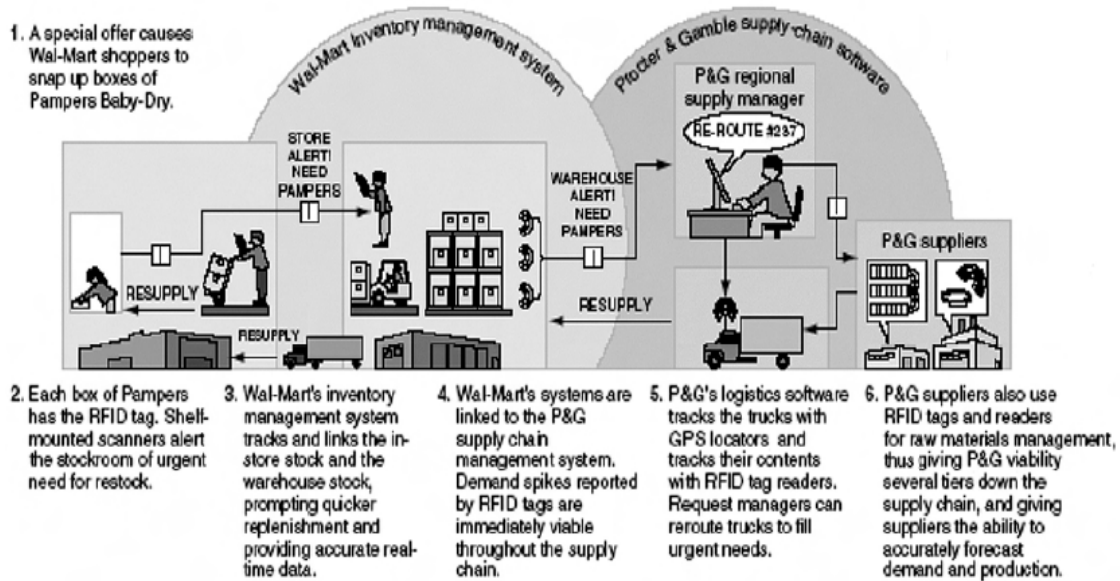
1. A special offer causes Wal-Mart shoppers to snap up boxes of Pampers Baby-Dry.

Wal-Mart inventory management system

Procter & Gamble supply chain software

P&G regional supply manager

RE-ROUTE #237

STORE ALERT! NEED PAMPERS

WAREHOUSE ALERT! NEED PAMPERS

P&G suppliers

RESUPPLY

RESUPPLY

RESUPPLY

2. Each box of Pampers has the RFID tag. Shelf-mounted scanners alert the stockroom of urgent need for restock.

3. Wal-Mart's inventory management system tracks and links the in-store stock and the warehouse stock, prompting quicker replenishment and providing accurate real-time data.

4. Wal-Mart's systems are linked to the P&G supply chain management system. Demand spikes reported by RFID tags are immediately viable throughout the supply chain.

5. P&G's logistics software tracks the trucks with GPS locators and tracks their contents with RFID tag readers. Request managers can reroute trucks to fill urgent needs.

6. P&G suppliers also use RFID tags and readers for raw materials management, thus giving P&G viability several tiers down the supply chain, and giving suppliers the ability to accurately forecast demand and production.